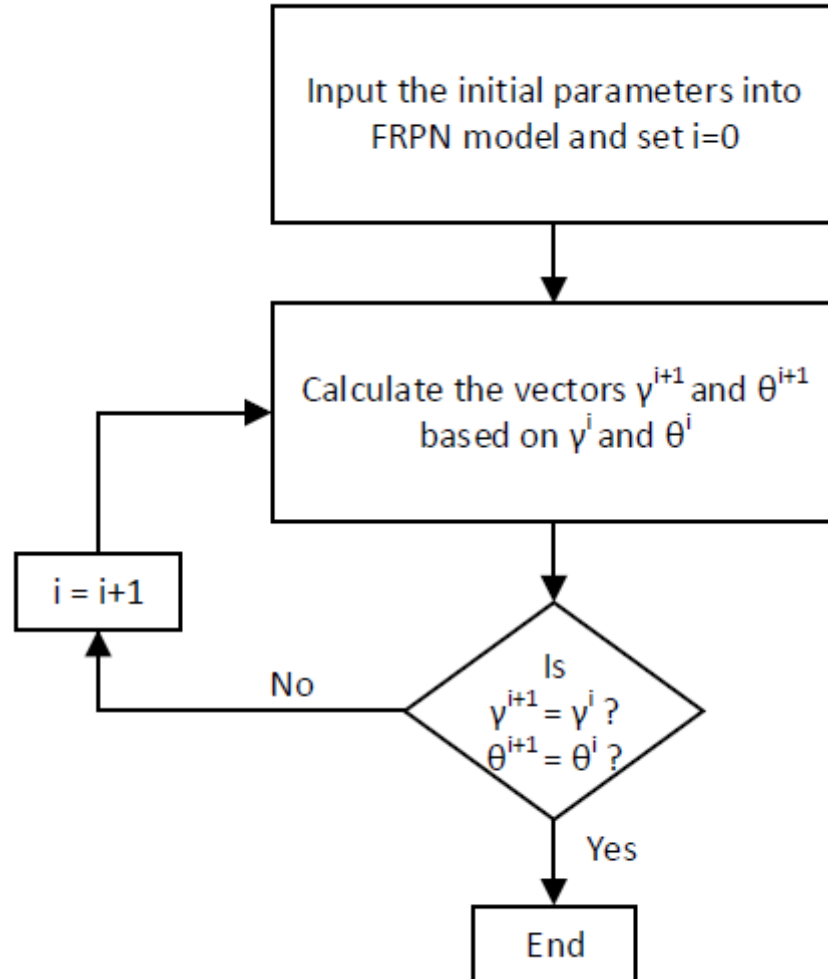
Input the initial parameters into FRPN model and set i=0

Calculate the vectors $\gamma^{i+1}$ and $\theta^{i+1}$ based on $\gamma^{i}$ and $\theta^{i}$

i = i+1

No

Is $\gamma^{i+1} = \gamma^{i}$ ? $\theta^{i+1} = \theta^{i}$ ?

Yes

End